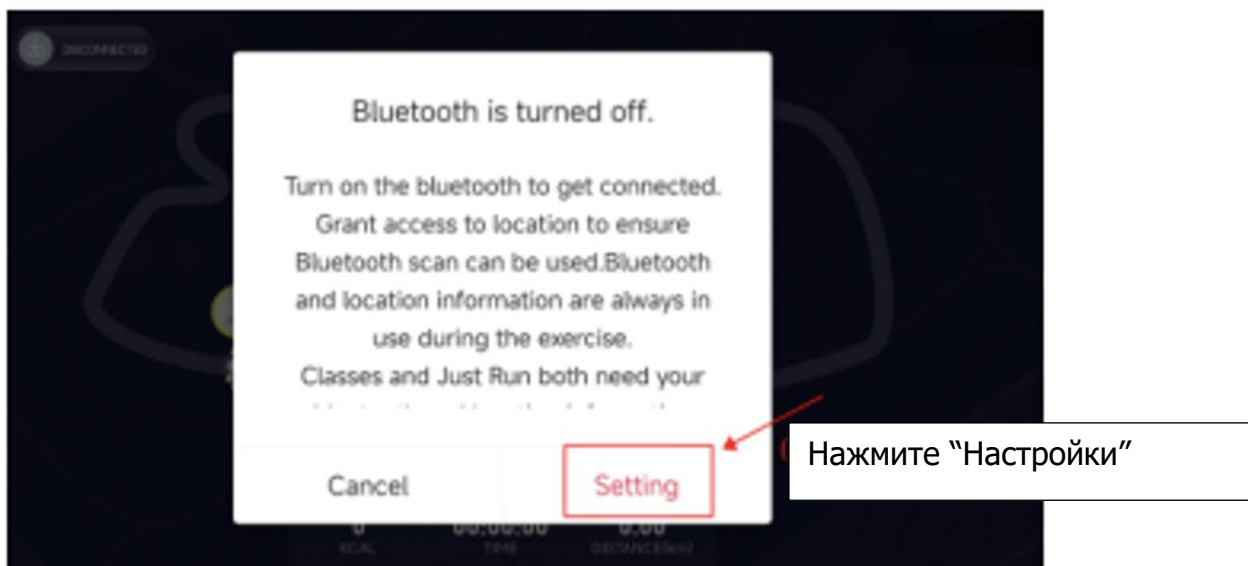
DISCONNECTED

Bluetooth is turned off.

Turn on the bluetooth to get connected. Grant access to location to ensure Bluetooth scan can be used.Bluetooth and location information are always in use during the exercise.
Classes and Just Run both need your
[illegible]

Cancel

Setting

Нажмите “Настройки”

0
KCAL

00:00:00
TIME

0.00
DISTANCE(km)